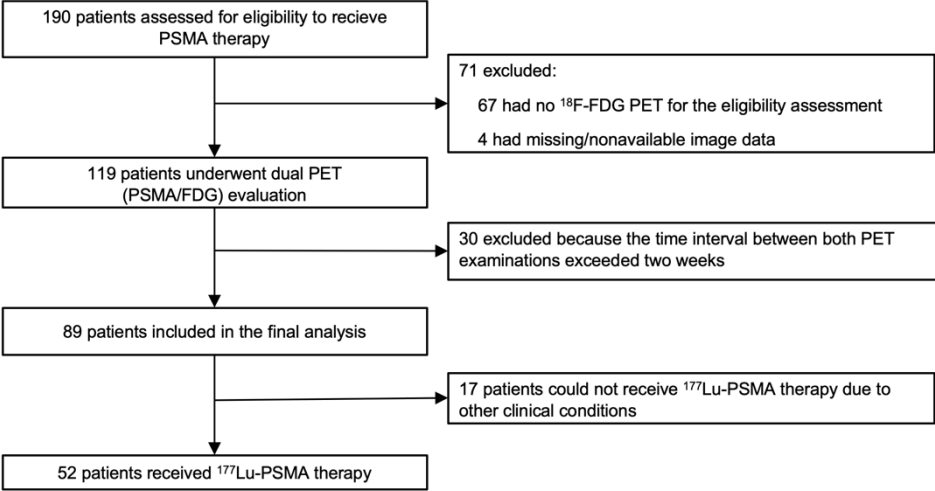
190 patients assessed for eligibility to recieve PSMA therapy

71 excluded:

67 had no $^{18}$F-FDG PET for the eligibility assessment

4 had missing/nonavailable image data

119 patients underwent dual PET (PSMA/FDG) evaluation

30 excluded because the time interval between both PET examinations exceeded two weeks

89 patients included in the final analysis

17 patients could not receive $^{177}$Lu-PSMA therapy due to other clinical conditions

52 patients received $^{177}$Lu-PSMA therapy